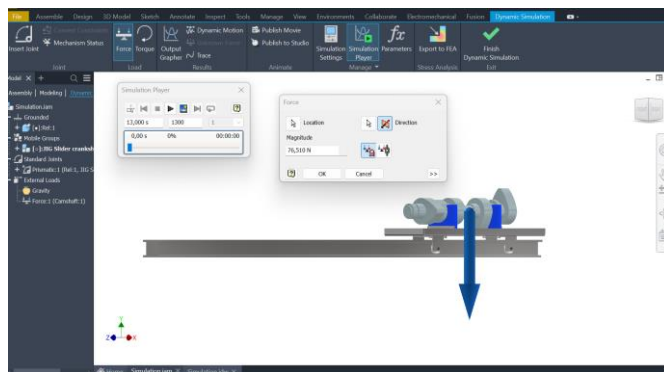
File Assemble Design 3D Model Sketch Annotate Inspect Tools Manage View Environments Collaborate Electromechanical Fusion Dynamic Simulation

Insert Joint Convert Constraints Mechanism Status Joint

Force Torque Output Grapher Dynamic Motion Unknown Force Trace Results

Publish Movie Publish to Studio Animate

Simulation Settings Simulation Player Manage

Parameters Export to FEA Stress Analysis

Finish Dynamic Simulation Exit

Model × +

Assembly | Modeling | Dynamic

Simulation.iam
Grounded
[+] Ref:1
Mobile Groups
[+] BG Slider crankshaft
Standard Joints
Prismatic:1 (Ref:1, BG S
External Loads
Gravity
Force:1 (Camshaft:1)

Simulation Player

12,000 s 1300 1

0,00 s 0% 00:00:00

Force

Location Direction

Magnitude

76,510 N

OK Cancel >>

Home Simulation.iam × Simulation.idw ×